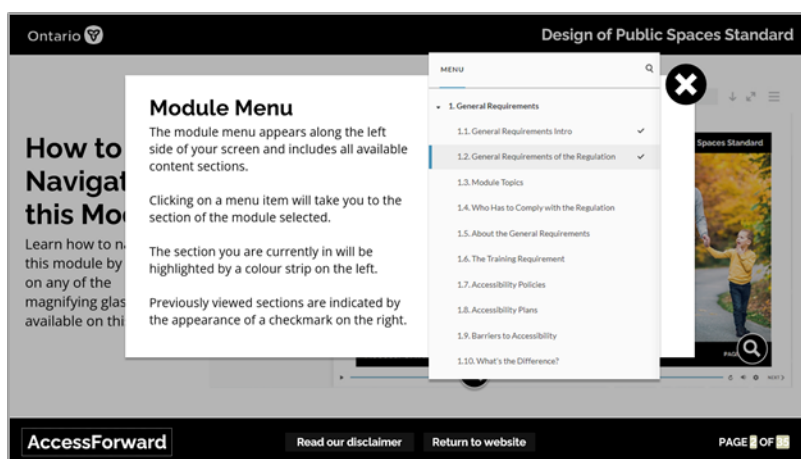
Ontario

Design of Public Spaces Standard

How to Navigat this Mo

Learn how to n this module by on any of the magnifying glas available on thi

Module Menu

The module menu appears along the left side of your screen and includes all available content sections.

Clicking on a menu item will take you to the section of the module selected.

The section you are currently in will be highlighted by a colour strip on the left.

Previously viewed sections are indicated by the appearance of a checkmark on the right.

MENU

1. General Requirements

1.1. General Requirements Intro ✓

1.2. General Requirements of the Regulation ✓

1.3. Module Topics

1.4. Who Has to Comply with the Regulation

1.5. About the General Requirements

1.6. The Training Requirement

1.7. Accessibility Policies

1.8. Accessibility Plans

1.9. Barriers to Accessibility

1.10. What's the Difference?

Spaces Standard

PAGE

NEXT

AccessForward

Read our disclaimer

Return to website

PAGE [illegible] OF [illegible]